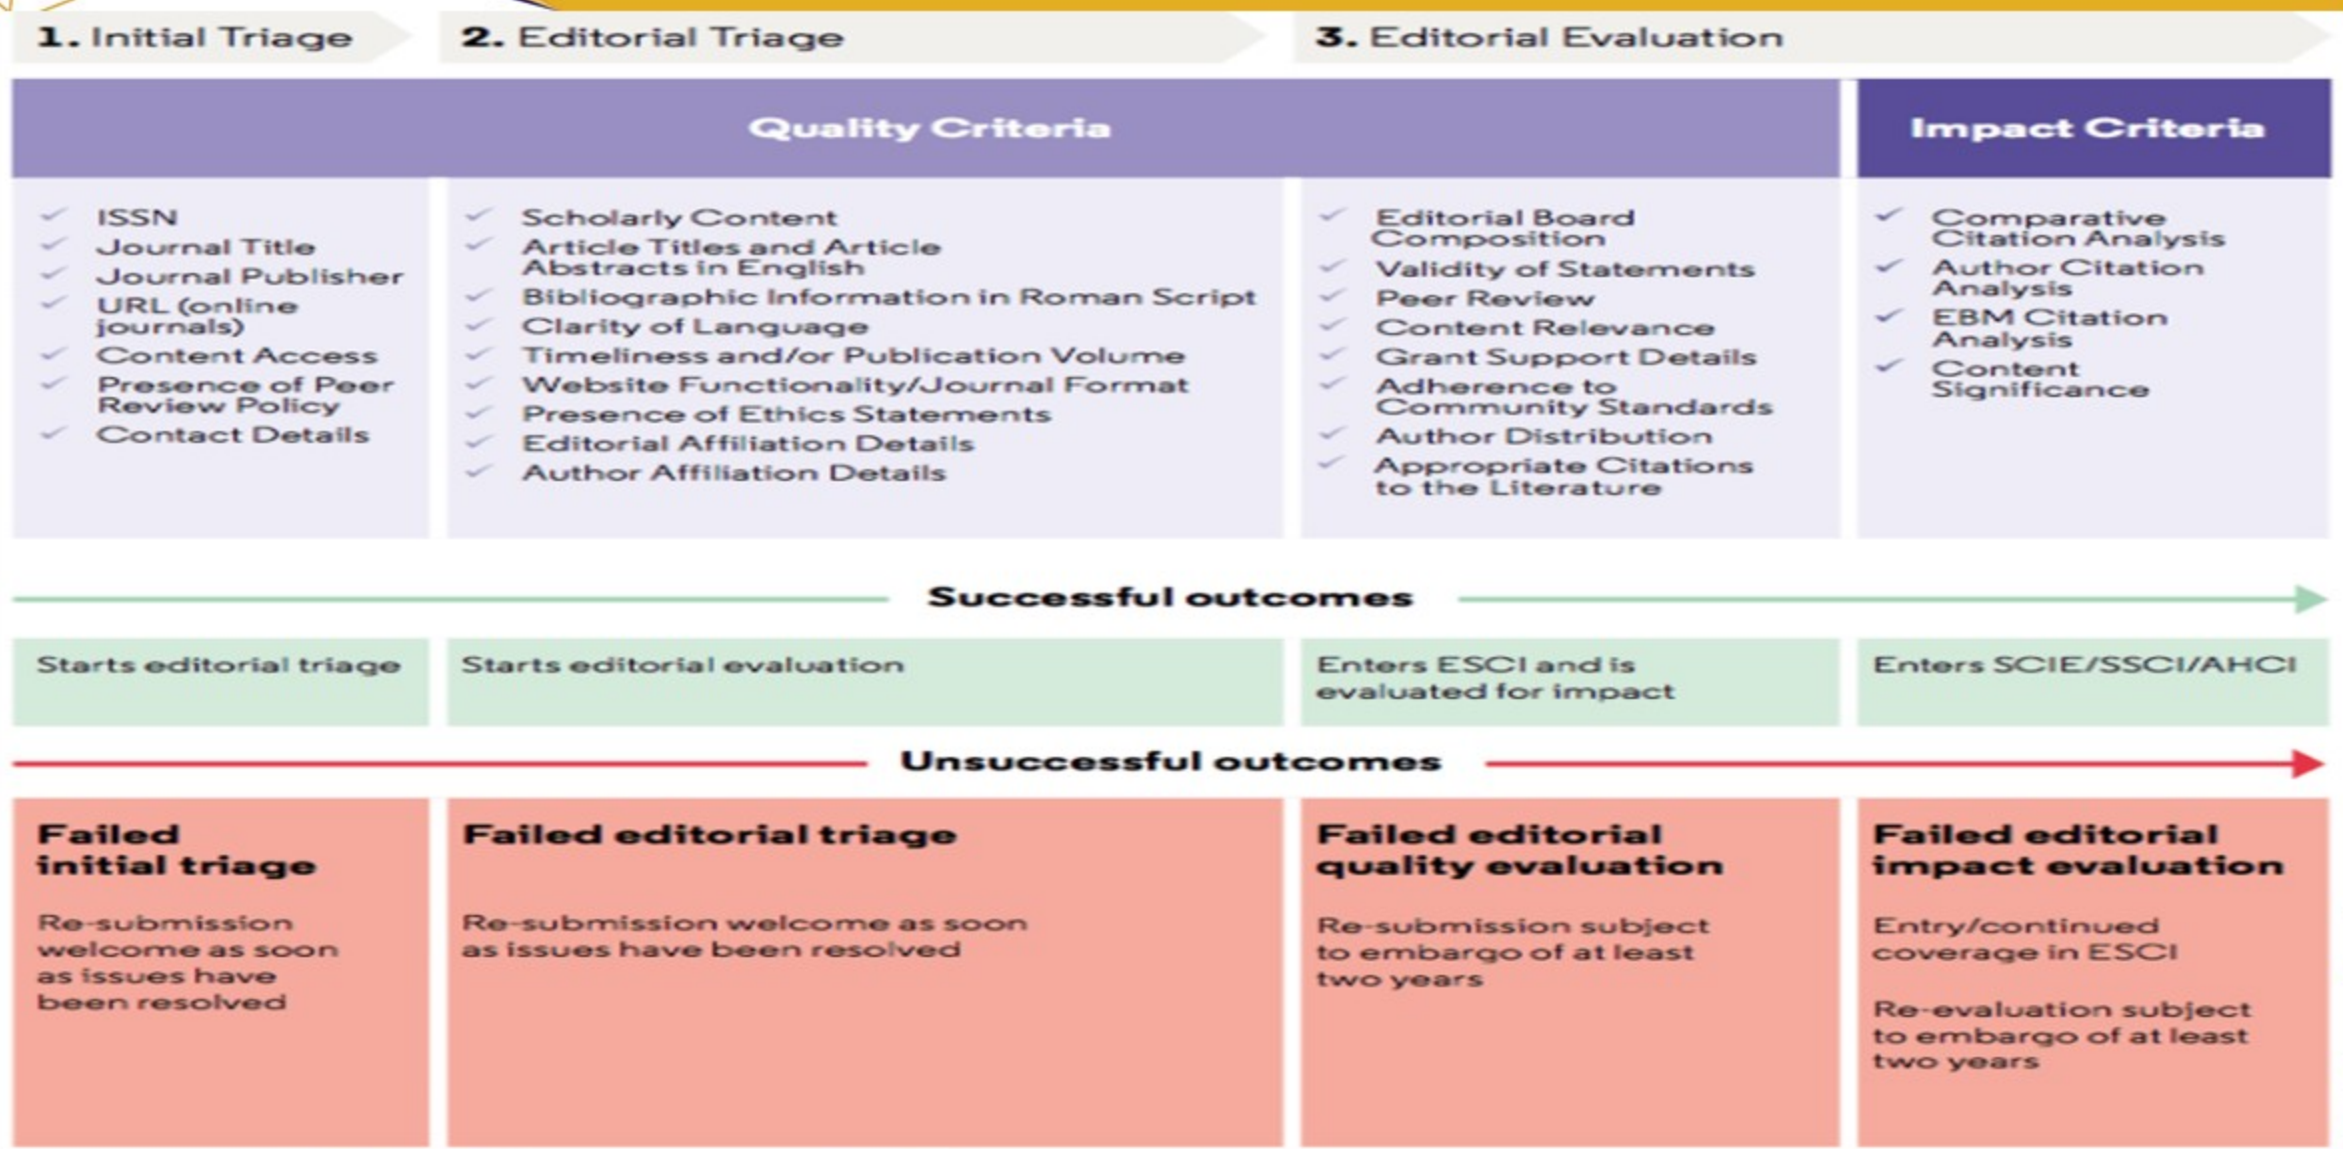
1. Initial Triage

2. Editorial Triage

3. Editorial Evaluation

Quality Criteria

Impact Criteria

✓ ISSN
✓ Journal Title
✓ Journal Publisher
✓ URL (online journals)
✓ Content Access
✓ Presence of Peer Review Policy
✓ Contact Details

✓ Scholarly Content
✓ Article Titles and Article Abstracts in English
✓ Bibliographic Information in Roman Script
✓ Clarity of Language
✓ Timeliness and/or Publication Volume
✓ Website Functionality/Journal Format
✓ Presence of Ethics Statements
✓ Editorial Affiliation Details
✓ Author Affiliation Details

✓ Editorial Board Composition
✓ Validity of Statements
✓ Peer Review
✓ Content Relevance
✓ Grant Support Details
✓ Adherence to Community Standards
✓ Author Distribution
✓ Appropriate Citations to the Literature

✓ Comparative Citation Analysis
✓ Author Citation Analysis
✓ EBM Citation Analysis
✓ Content Significance

Successful outcomes

Starts editorial triage

Starts editorial evaluation

Enters ESCI and is evaluated for impact

Enters SCIE/SSCI/AHCI

Unsuccessful outcomes

Failed initial triage

Re-submission welcome as soon as issues have been resolved

Failed editorial triage

Re-submission welcome as soon as issues have been resolved

Failed editorial quality evaluation

Re-submission subject to embargo of at least two years

Failed editorial impact evaluation

Entry/continued coverage in ESCI

Re-evaluation subject to embargo of at least two years